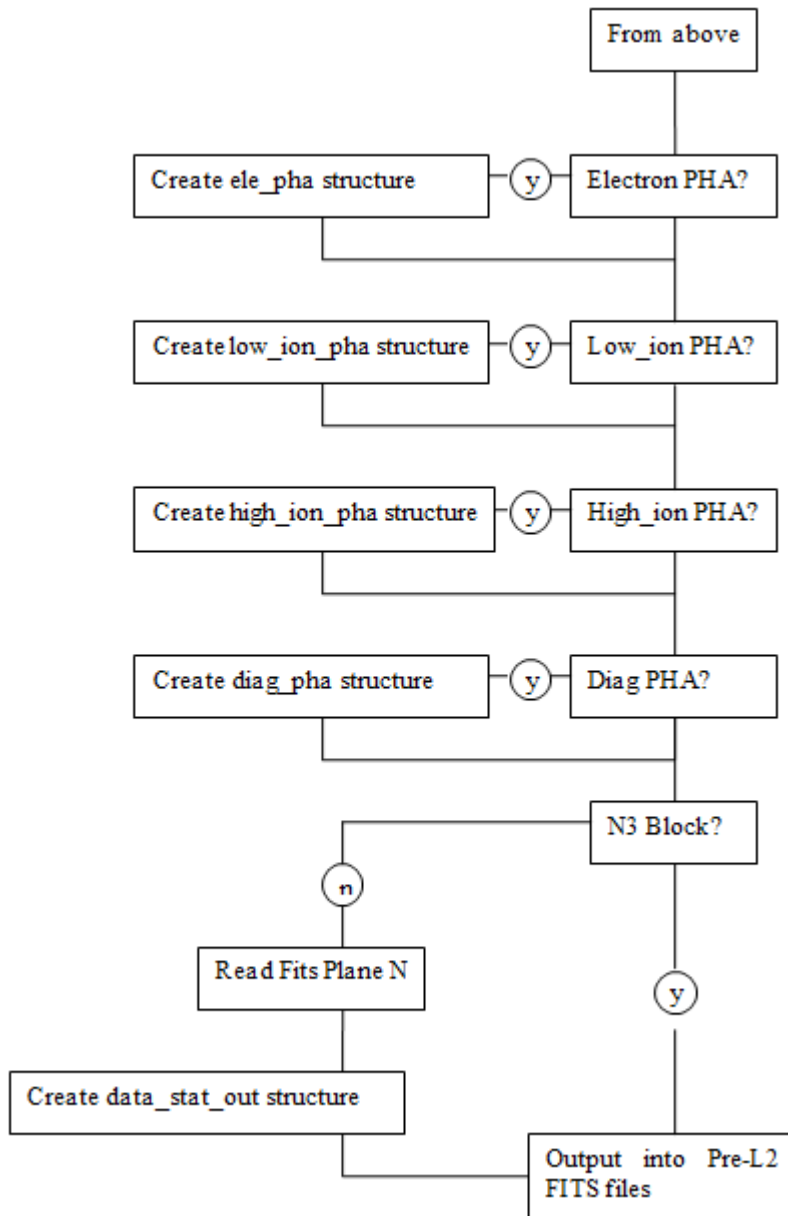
From above

Create ele_pha structure

y

Electron PHA?

Create low_ion_pha structure

y

Low_ion PHA?

Create high_ion_pha structure

y

High_ion PHA?

Create diag_pha structure

y

Diag PHA?

N3 Block?

n

Read Fits Plane N

y

Create data_stat_out structure

Output into Pre-L2 FITS files